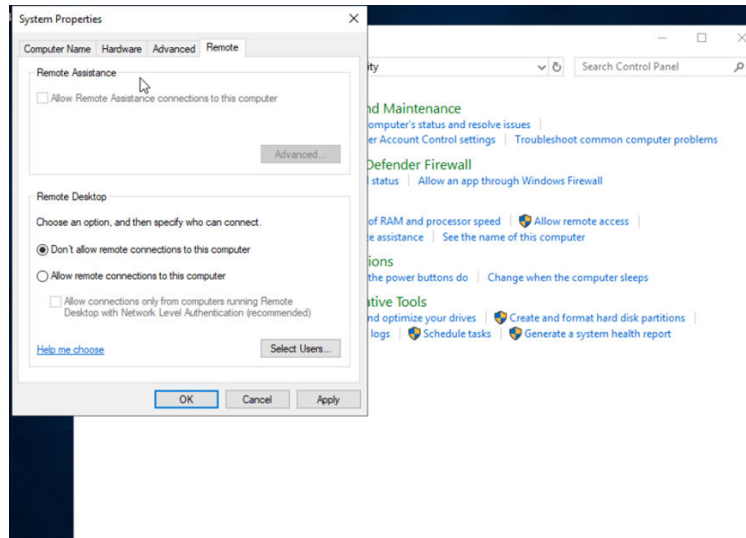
System Properties

Computer Name | Hardware | Advanced | Remote

Remote Assistance

Allow Remote Assistance connections to this computer

Advanced...

Remote Desktop

Choose an option, and then specify who can connect.

Don't allow remote connections to this computer

Allow remote connections to this computer

Allow connections only from computers running Remote Desktop with Network Level Authentication (recommended)

Help me choose

Select Users...

OK | Cancel | Apply

ity

Search Control Panel

nd Maintenance
mputer's status and resolve issues
er Account Control settings | Troubleshoot common computer problems

Defender Firewall
status | Allow an app through Windows Firewall

of RAM and processor speed | Allow remote access
e assistance | See the name of this computer

ions
the power buttons do | Change when the computer sleeps

ative Tools
nd optimize your drives | Create and format hard disk partitions
logs | Schedule tasks | Generate a system health report